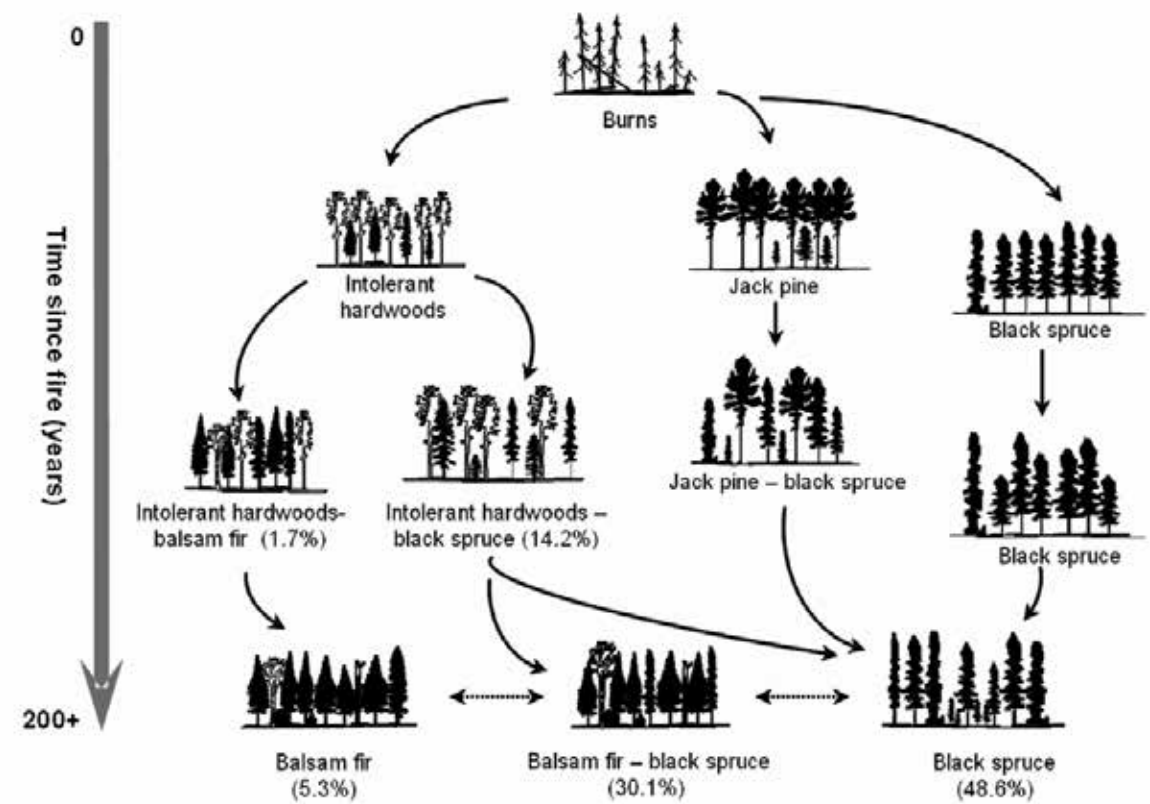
0

Time since fire (years)

200+

Burns

Intolerant hardwoods

Jack pine

Black spruce

Intolerant hardwoods-balsam fir (1.7%)

Intolerant hardwoods – black spruce (14.2%)

Jack pine – black spruce

Black spruce

Balsam fir (5.3%)

Balsam fir – black spruce (30.1%)

Black spruce (48.6%)